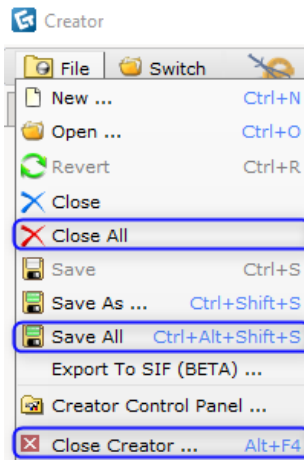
Creator

File Switch

New ... Ctrl+N
Open ... Ctrl+O
Revert Ctrl+R
Close
Close All
Save Ctrl+S
Save As ... Ctrl+Shift+S
Save All Ctrl+Alt+Shift+S
Export To SIF (BETA) ...
Creator Control Panel ...
Close Creator ... Alt+F4